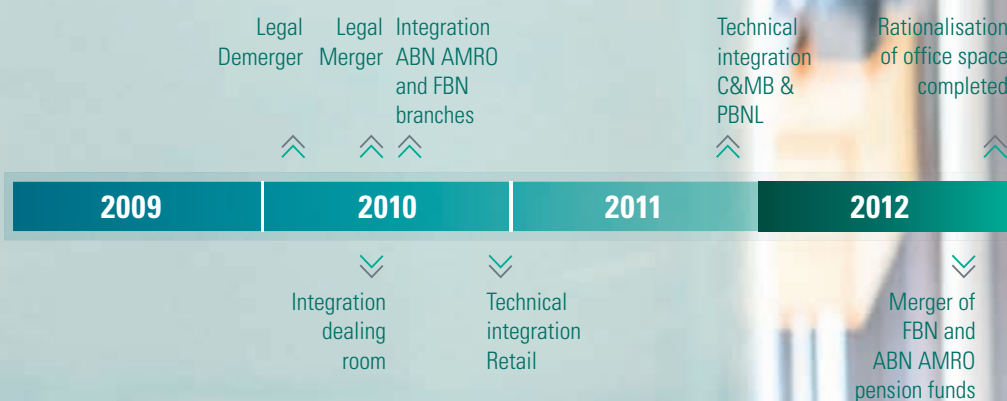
Legal Demerger

Legal Merger

Integration ABN AMRO and FBN branches

Technical integration C&MB & PBNL

Rationalisation of office space completed

| 2009 | 2010 | 2011 | 2012 |
|---|---|---|---|

Integration dealing room

Technical integration Retail

Merger of FBN and ABN AMRO pension funds